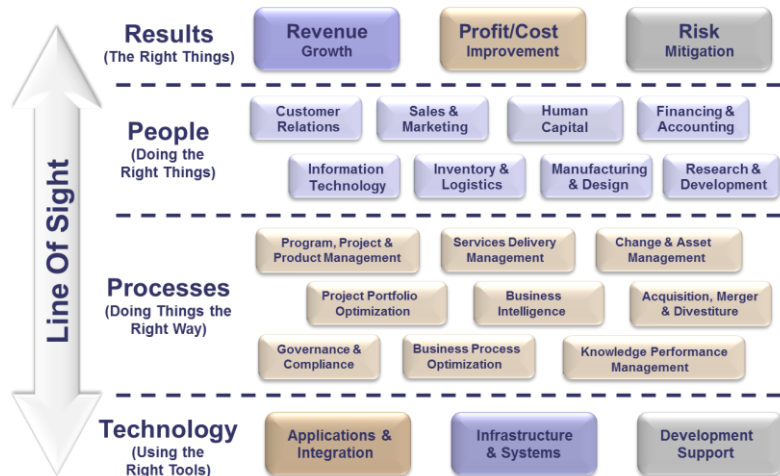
Line Of Sight

Results
(The Right Things)

Revenue
Growth

Profit/Cost
Improvement

Risk
Mitigation

People
(Doing the Right Things)

Customer Relations

Sales & Marketing

Human Capital

Financing & Accounting

Information Technology

Inventory & Logistics

Manufacturing & Design

Research & Development

Processes
(Doing Things the Right Way)

Program, Project & Product Management

Services Delivery Management

Change & Asset Management

Project Portfolio Optimization

Business Intelligence

Acquisition, Merger & Divestiture

Governance & Compliance

Business Process Optimization

Knowledge Performance Management

Technology
(Using the Right Tools)

Applications & Integration

Infrastructure & Systems

Development Support